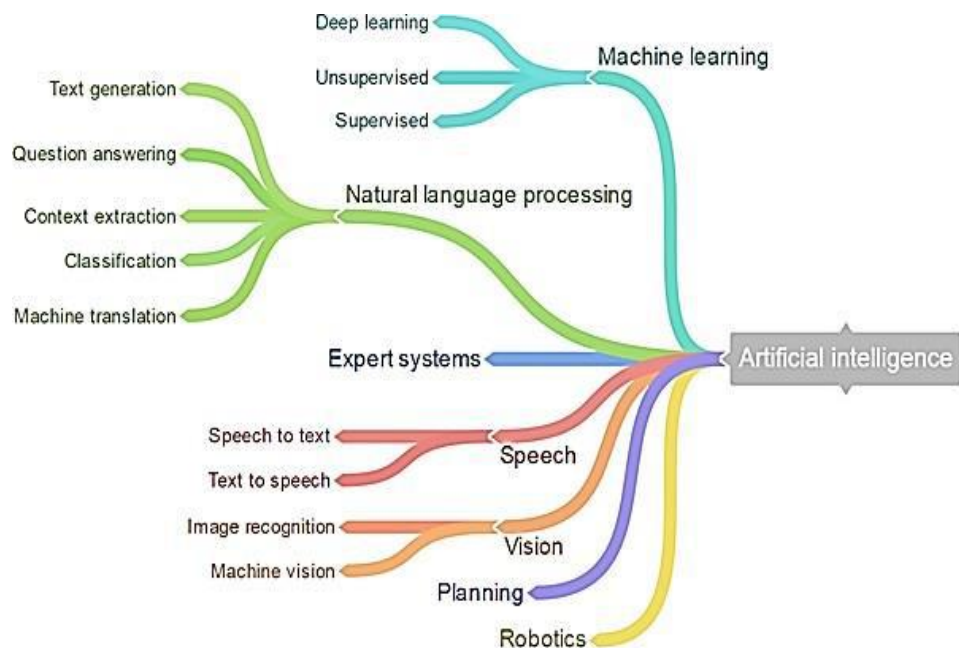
Deep learning
Unsupervised
Supervised
Machine learning
Text generation
Question answering
Context extraction
Classification
Machine translation
Natural language processing
Expert systems
Artificial intelligence
Speech to text
Text to speech
Speech
Image recognition
Machine vision
Vision
Planning
Robotics